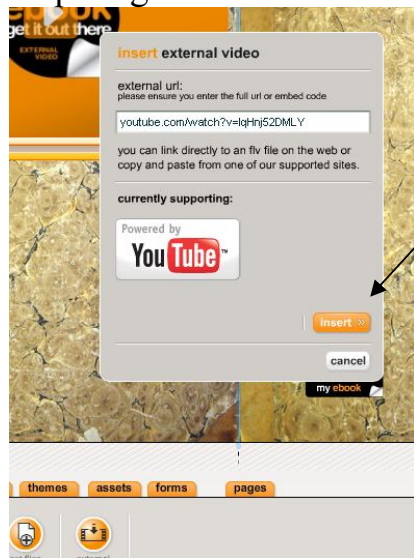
ebook
get it out there
EXTERNAL VIDEO

insert external video

external url:
please ensure you enter the full url or embed code

youtube.com/watch?v=lqHnj52DMLY

you can link directly to an flv file on the web or copy and paste from one of our supported sites.

currently supporting:

Powered by
YouTube

insert »

cancel

my ebook

themes assets forms pages